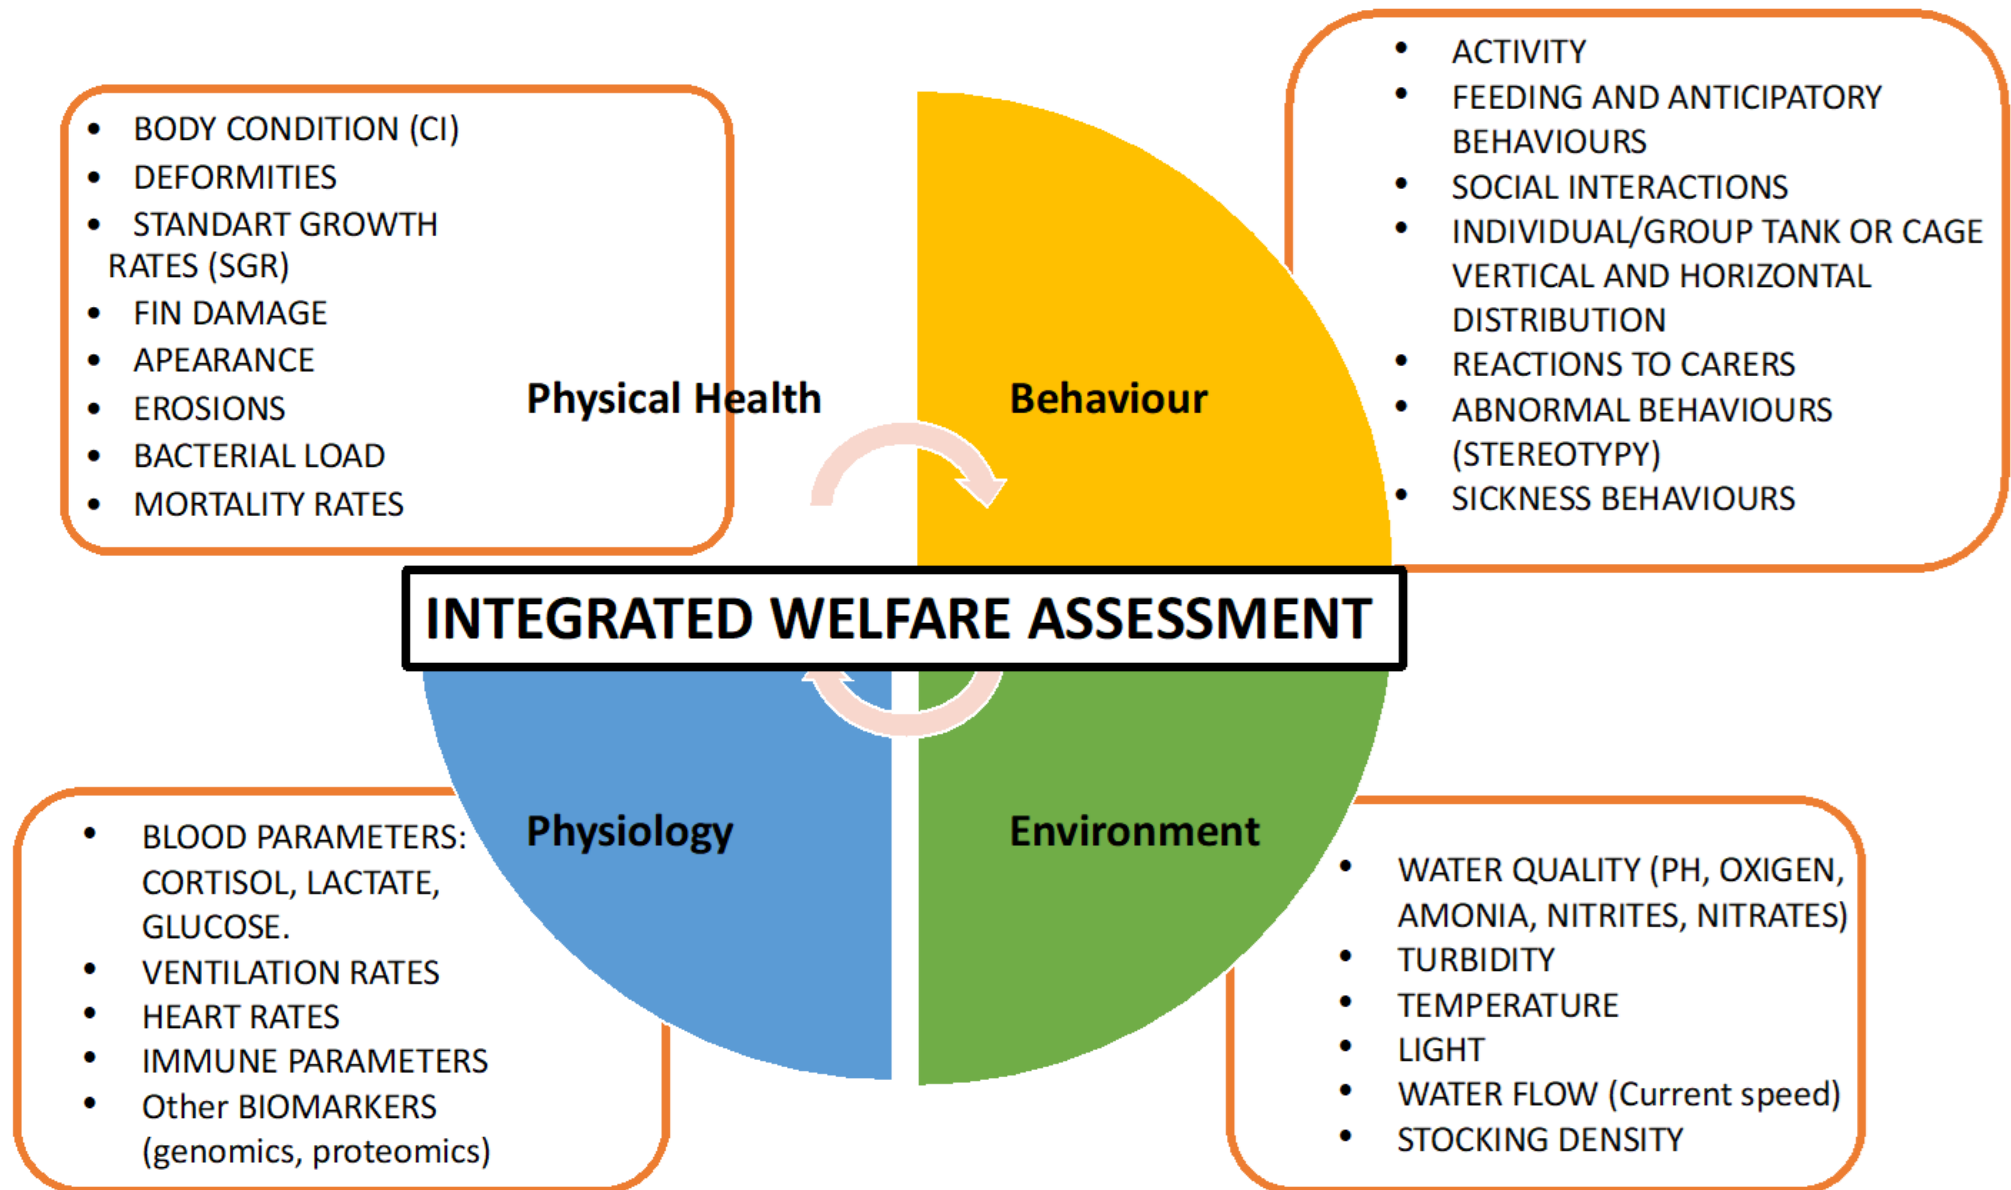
- BODY CONDITION (CI)
- DEFORMITIES
- STANDART GROWTH RATES (SGR)
- FIN DAMAGE
- APEARANCE
- EROSIONS
- BACTERIAL LOAD
- MORTALITY RATES

Physical Health

Behaviour

- ACTIVITY
- FEEDING AND ANTICIPATORY BEHAVIOURS
- SOCIAL INTERACTIONS
- INDIVIDUAL/GROUP TANK OR CAGE VERTICAL AND HORIZONTAL DISTRIBUTION
- REACTIONS TO CARERS
- ABNORMAL BEHAVIOURS (STEREOTYPY)
- SICKNESS BEHAVIOURS

INTEGRATED WELFARE ASSESSMENT

Physiology

Environment

- BLOOD PARAMETERS: CORTISOL, LACTATE, GLUCOSE.
- VENTILATION RATES
- HEART RATES
- IMMUNE PARAMETERS
- Other BIOMARKERS (genomics, proteomics)

- WATER QUALITY (PH, OXIGEN, AMONIA, NITRITES, NITRATES)
- TURBIDITY
- TEMPERATURE
- LIGHT
- WATER FLOW (Current speed)
- STOCKING DENSITY